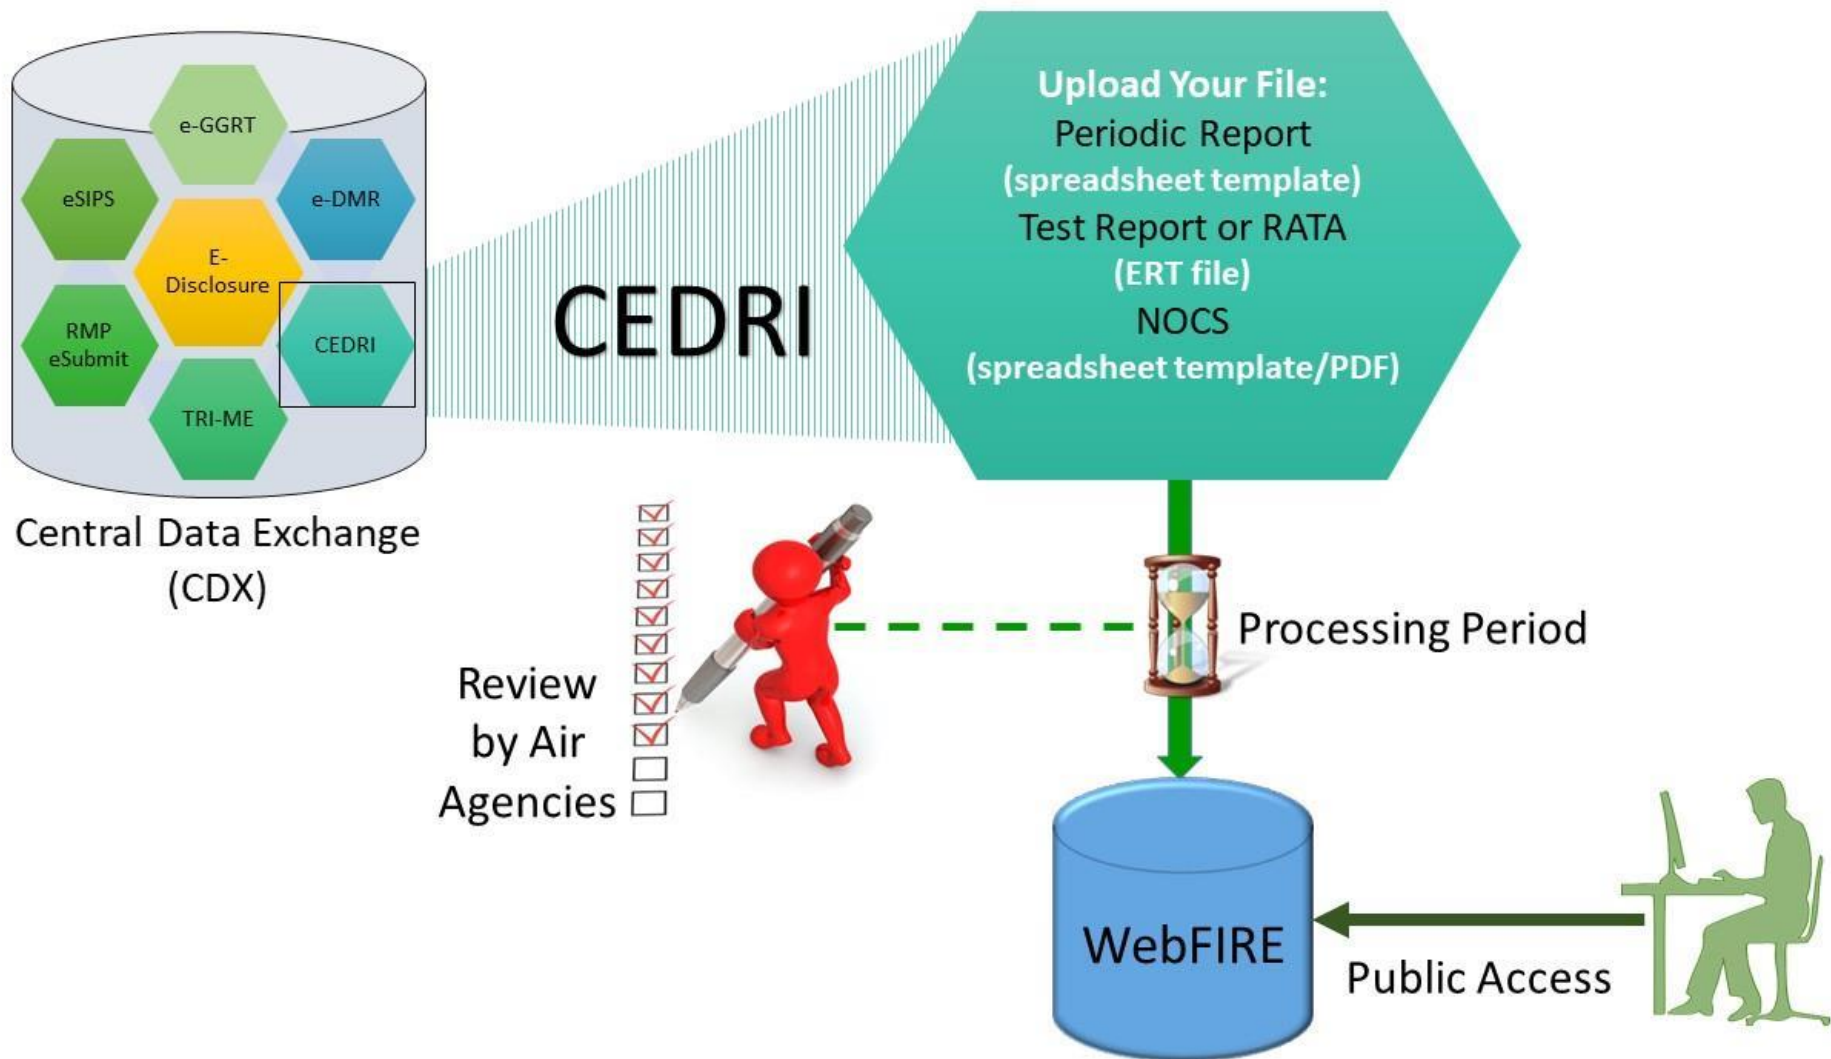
e-GGRT

eSIPS

e-DMR

E-Disclosure

RMP eSubmit

CEDRI

TRI-ME

Central Data Exchange (CDX)

CEDRI

Upload Your File:
Periodic Report
(spreadsheet template)
Test Report or RATA
(ERT file)
NOCS
(spreadsheet template/PDF)

Processing Period

Review by Air Agencies

WebFIRE

Public Access